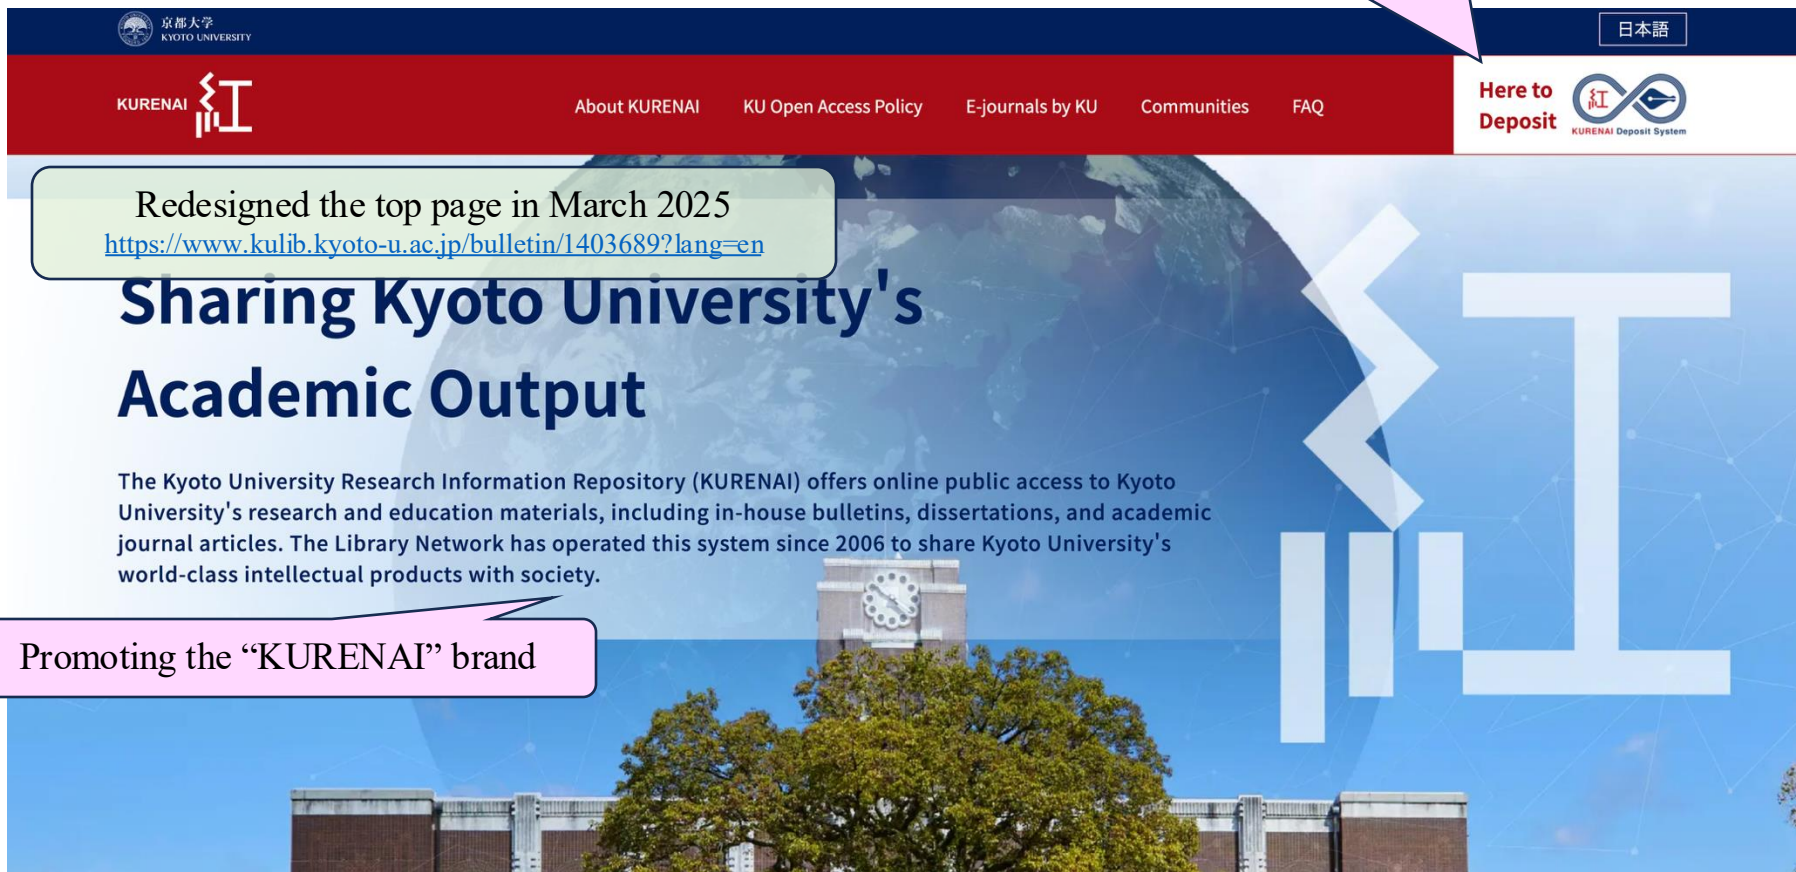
京都大学
KYOTO UNIVERSITY

日本語

KURENAI 紅

About KURENAI

KU Open Access Policy

E-journals by KU

Communities

FAQ

Here to Deposit

紅

KURENAI Deposit System

Redesigned the top page in March 2025
https://www.kulib.kyoto-u.ac.jp/bulletin/1403689?lang=en

Sharing Kyoto University's Academic Output

The Kyoto University Research Information Repository (KURENAI) offers online public access to Kyoto University's research and education materials, including in-house bulletins, dissertations, and academic journal articles. The Library Network has operated this system since 2006 to share Kyoto University's world-class intellectual products with society.

Promoting the “KURENAI” brand